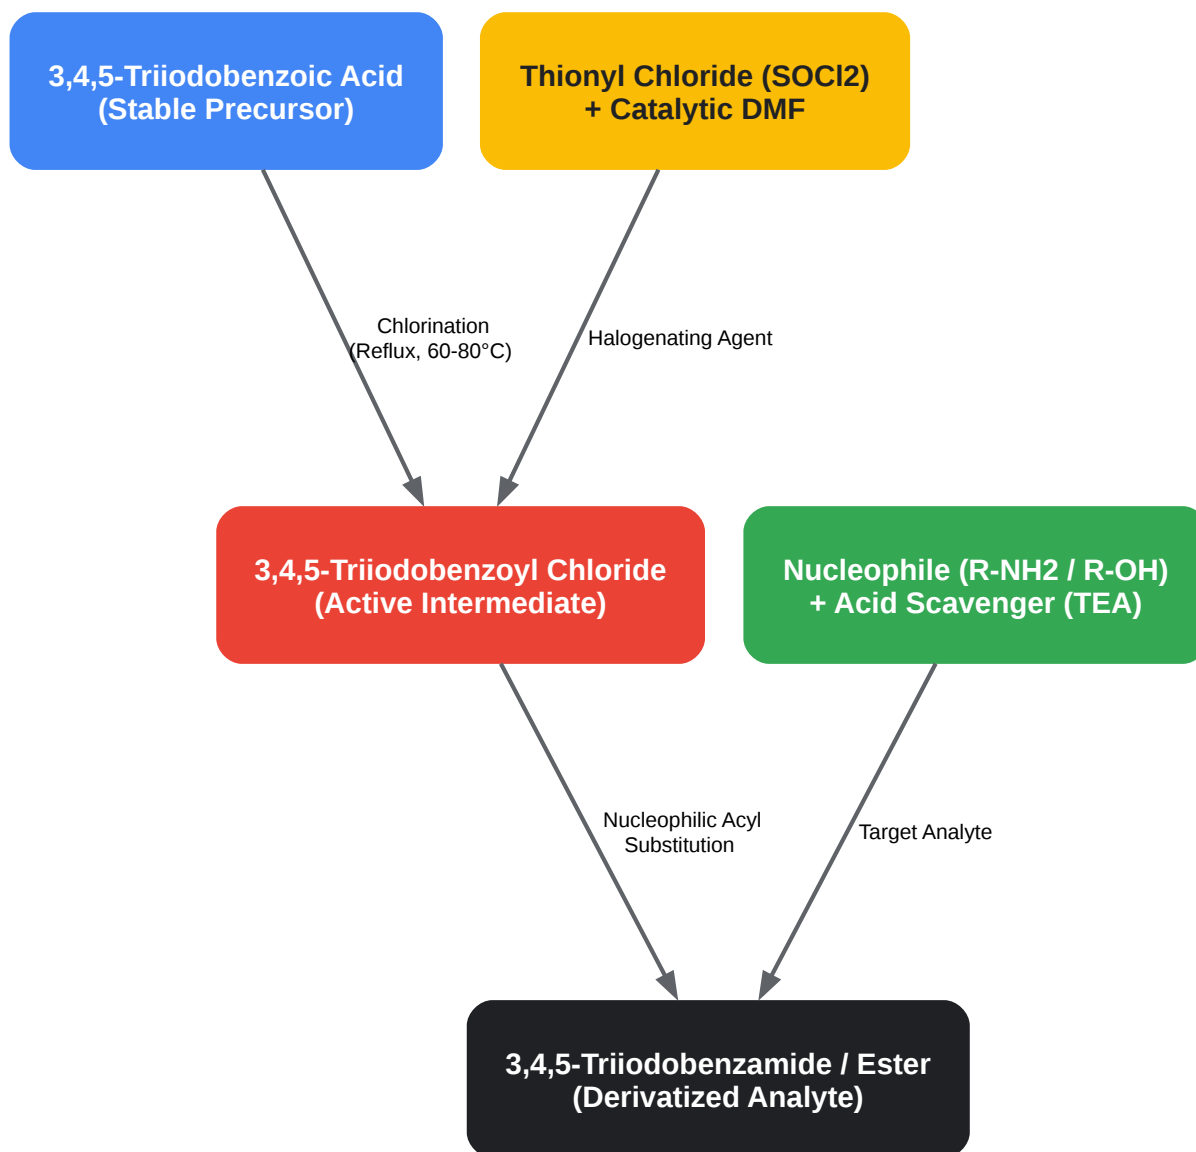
3,4,5-Triiodobenzoic Acid
(Stable Precursor)

Thionyl Chloride (SOCl2)
+ Catalytic DMF

Chlorination
(Reflux, 60-80°C)

Halogenating Agent

3,4,5-Triiodobenzoyl Chloride
(Active Intermediate)

Nucleophile (R-NH2 / R-OH)
+ Acid Scavenger (TEA)

Nucleophilic Acyl
Substitution

Target Analyte

3,4,5-Triiodobenzamide / Ester
(Derivatized Analyte)